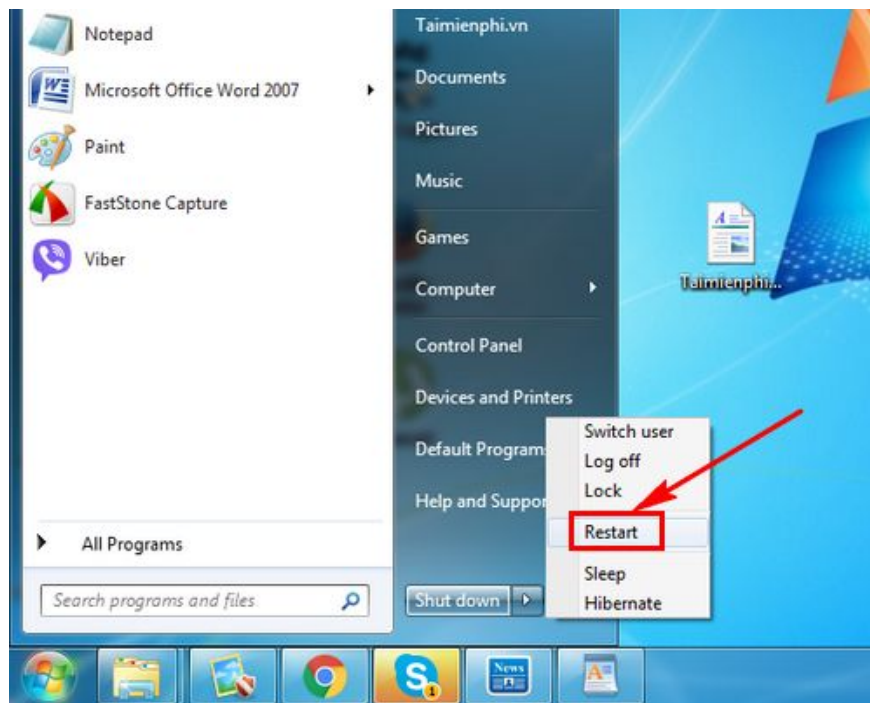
Notepad
Microsoft Office Word 2007
Paint
FastStone Capture
Viber

All Programs

Search programs and files

Taimienphi.vn
Documents
Pictures
Music
Games
Computer
Control Panel
Devices and Printers
Default Programs
Help and Suppor

Shut down

Switch user
Log off
Lock
Restart
Sleep
Hibernate

Taimienphi...

News

1